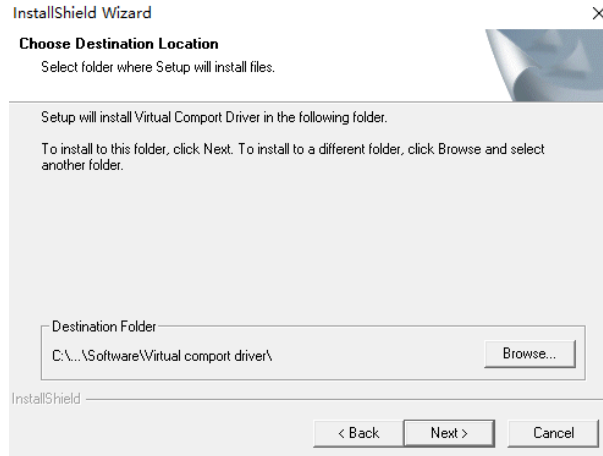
InstallShield Wizard

×

Choose Destination Location

Select folder where Setup will install files.

Setup will install Virtual Comport Driver in the following folder.

To install to this folder, click Next. To install to a different folder, click Browse and select another folder.

Destination Folder

C:\...\Software\Virtual comport driver\

Browse...

InstallShield

< Back

Next >

Cancel